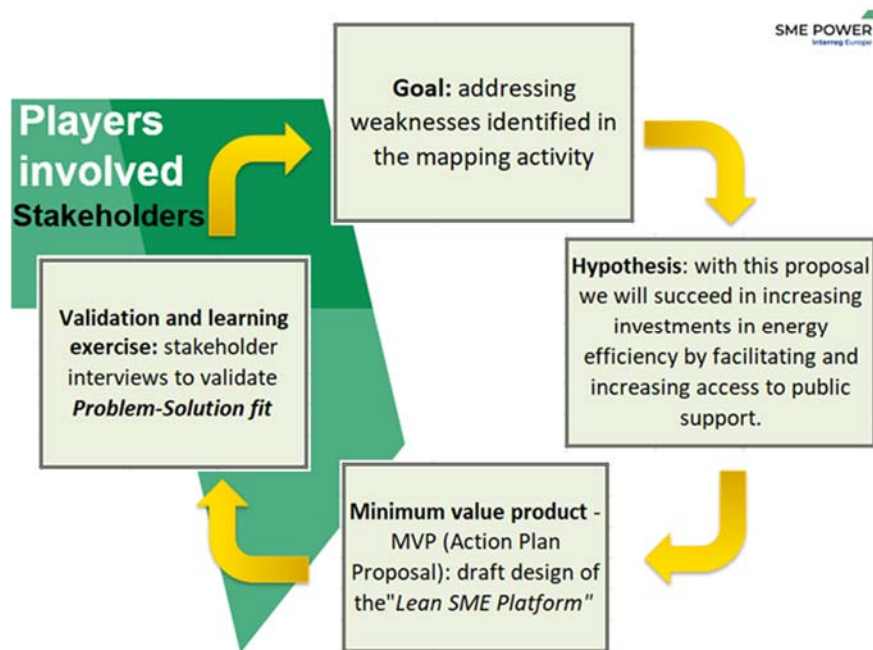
SME POWER
Interreg Europe

Players involved
Stakeholders

Goal: addressing weaknesses identified in the mapping activity

Hypothesis: with this proposal we will succeed in increasing investments in energy efficiency by facilitating and increasing access to public support.

Minimum value product - MVP (Action Plan Proposal): draft design of the"Lean SME Platform"

Validation and learning exercise: stakeholder interviews to validate Problem-Solution fit